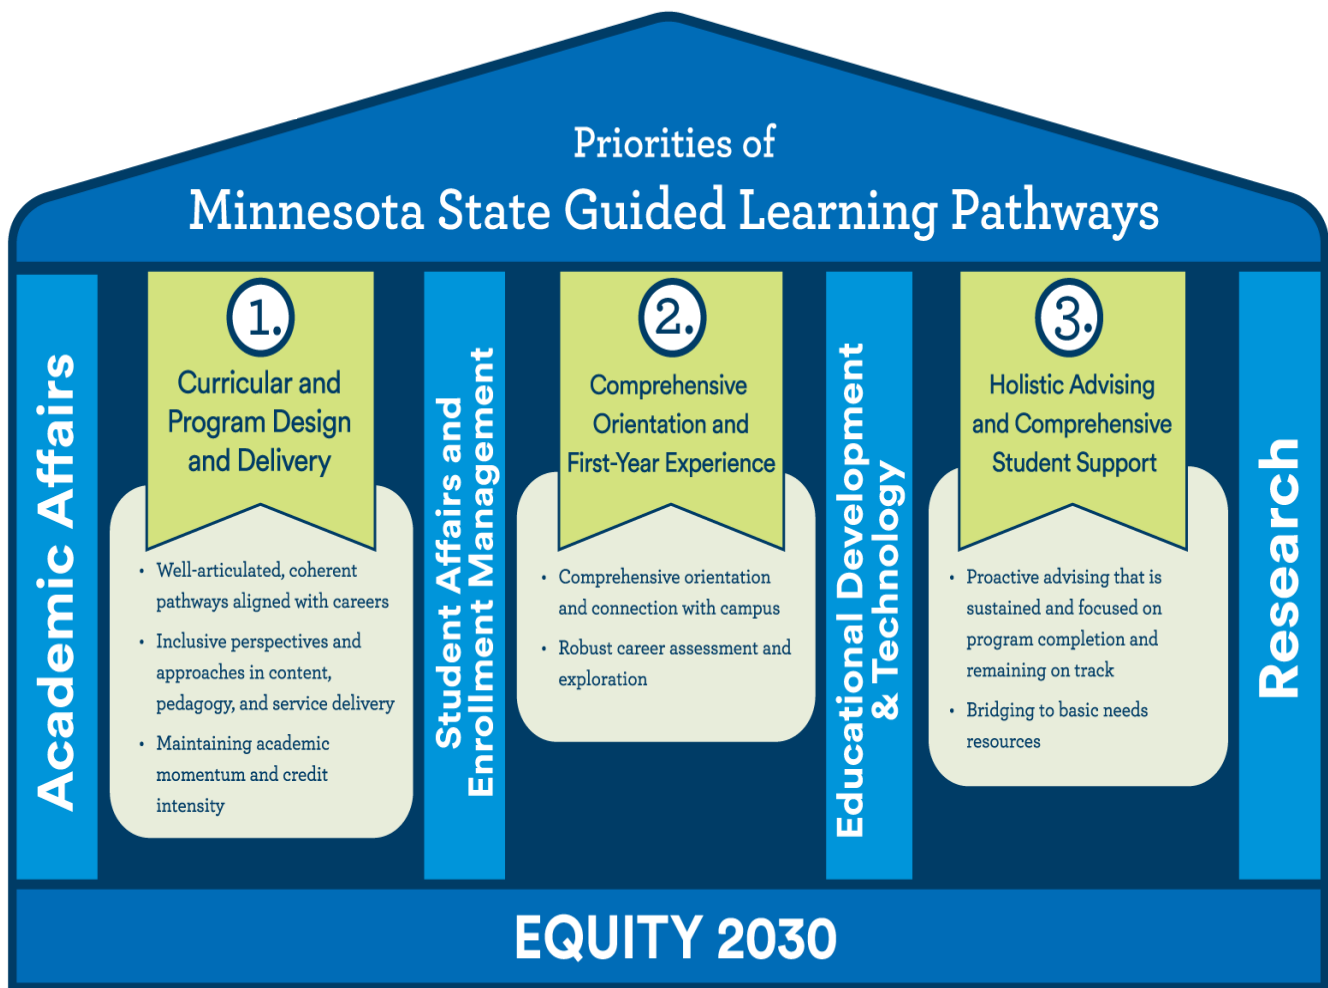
Priorities of
Minnesota State Guided Learning Pathways

Academic Affairs

1.
Curricular and Program Design and Delivery

- Well-articulated, coherent pathways aligned with careers
- Inclusive perspectives and approaches in content, pedagogy, and service delivery
- Maintaining academic momentum and credit intensity

Student Affairs and Enrollment Management

2.
Comprehensive Orientation and First-Year Experience

- Comprehensive orientation and connection with campus
- Robust career assessment and exploration

Educational Development & Technology

3.
Holistic Advising and Comprehensive Student Support

- Proactive advising that is sustained and focused on program completion and remaining on track
- Bridging to basic needs resources

Research

EQUITY 2030